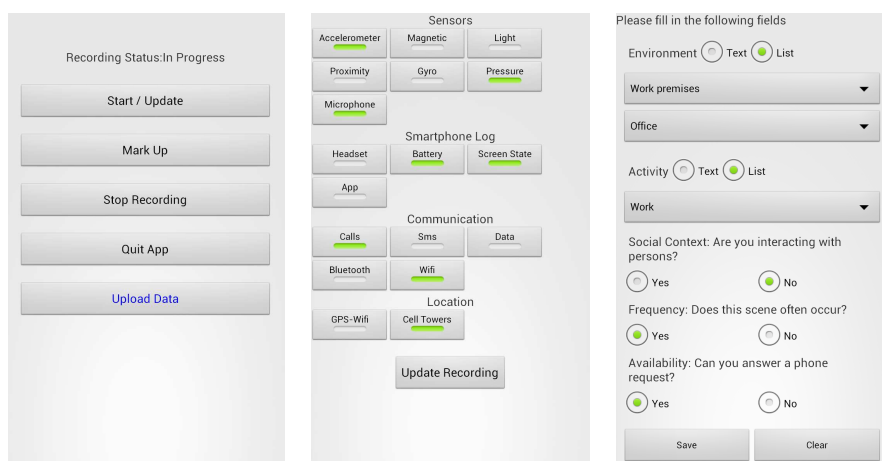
Recording Status:In Progress

Start / Update

Mark Up

Stop Recording

Quit App

Upload Data

Sensors

Accelerometer

Magnetic

Light

Proximity

Gyro

Pressure

Microphone

Smartphone Log

Headset

Battery

Screen State

App

Communication

Calls

Sms

Data

Bluetooth

Wifi

Location

GPS-Wifi

Cell Towers

Update Recording

Please fill in the following fields

Environment Text List

Work premises

Office

Activity Text List

Work

Social Context: Are you interacting with persons?

Yes No

Frequency: Does this scene often occur?

Yes No

Availability: Can you answer a phone request?

Yes No

Save Clear